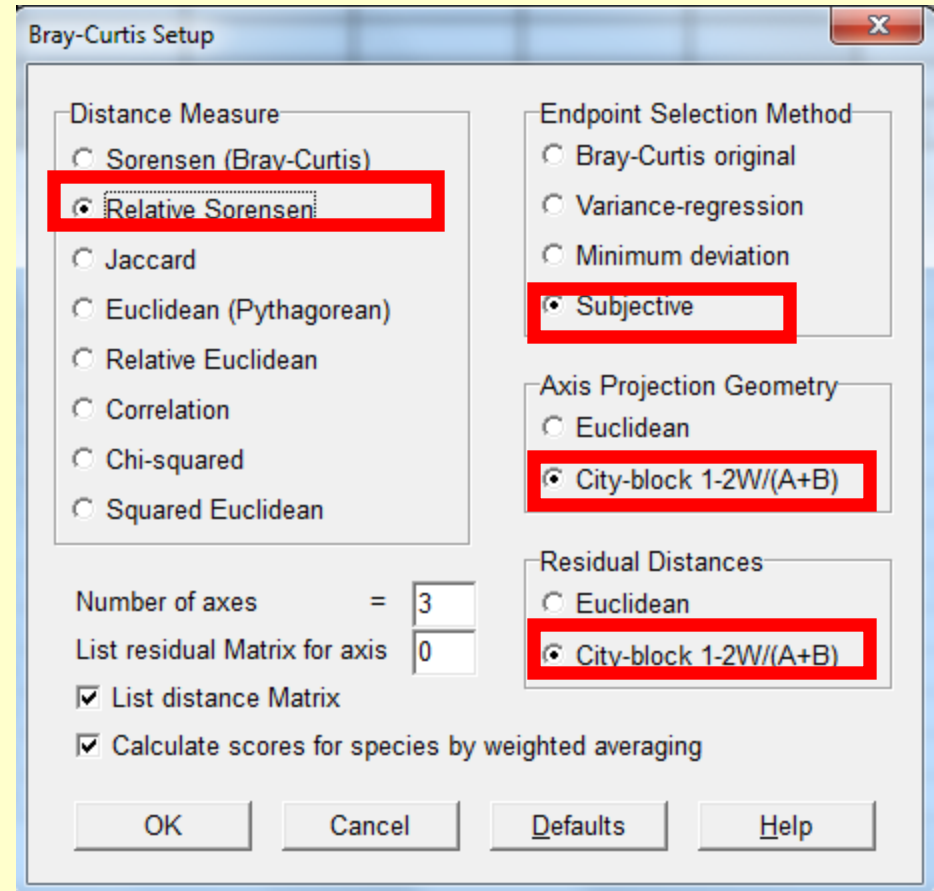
Bray-Curtis Setup

Distance Measure
Sorensen (Bray-Curtis)
Relative Sorensen
Jaccard
Euclidean (Pythagorean)
Relative Euclidean
Correlation
Chi-squared
Squared Euclidean

Endpoint Selection Method
Bray-Curtis original
Variance-regression
Minimum deviation
Subjective

Axis Projection Geometry
Euclidean
City-block 1-2W/(A+B)

Residual Distances
Euclidean
City-block 1-2W/(A+B)

Number of axes = 3
List residual Matrix for axis 0
List distance Matrix
Calculate scores for species by weighted averaging

OK
Cancel
Defaults
Help